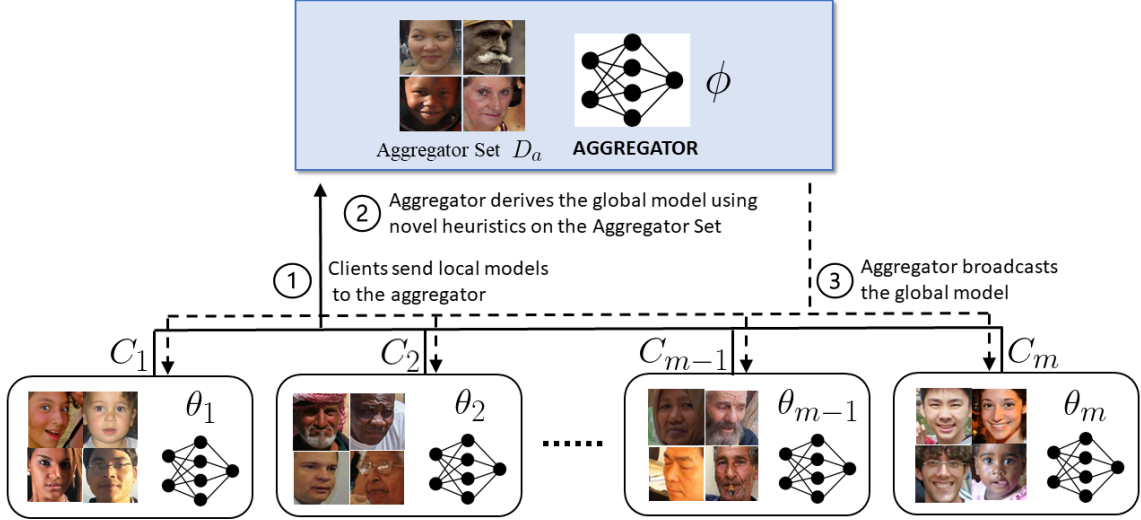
$\phi$

Aggregator Set $D_a$

AGGREGATOR

2 Aggregator derives the global model using novel heuristics on the Aggregator Set

1 Clients send local models to the aggregator

3 Aggregator broadcasts the global model

$C_1$

$\theta_1$

$C_2$

$\theta_2$

......

$C_{m-1}$

$\theta_{m-1}$

$C_m$

$\theta_m$